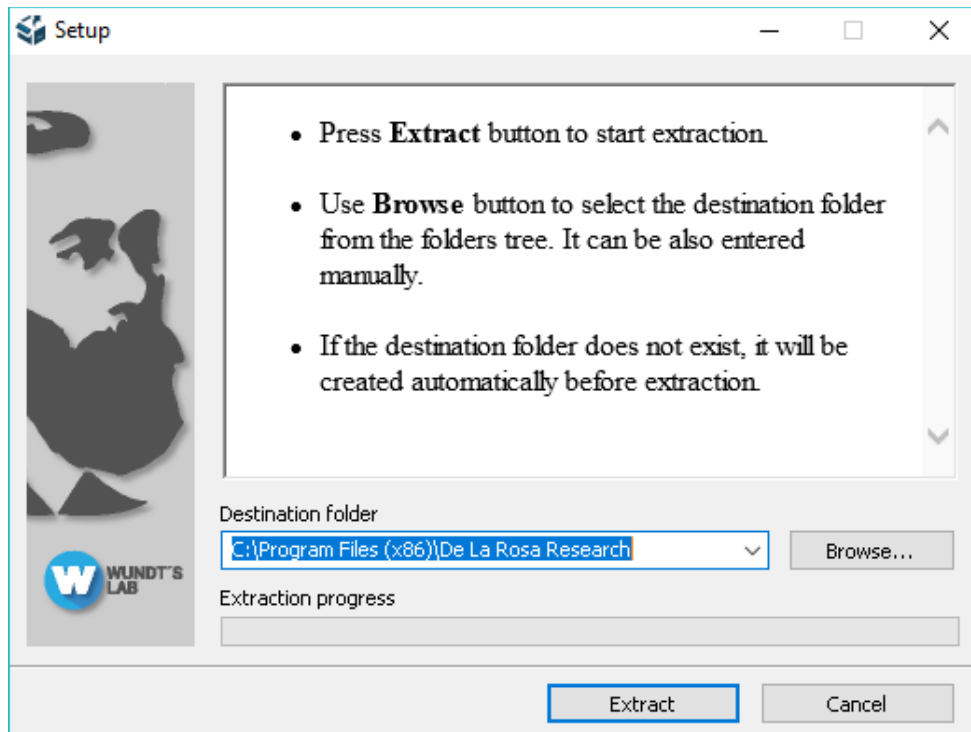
Setup

- Press **Extract** button to start extraction.
- Use **Browse** button to select the destination folder from the folders tree. It can be also entered manually.
- If the destination folder does not exist, it will be created automatically before extraction.

W WUNDT'S LAB

Destination folder

C:\Program Files (x86)\De La Rosa Research

Browse...

Extraction progress

Extract

Cancel